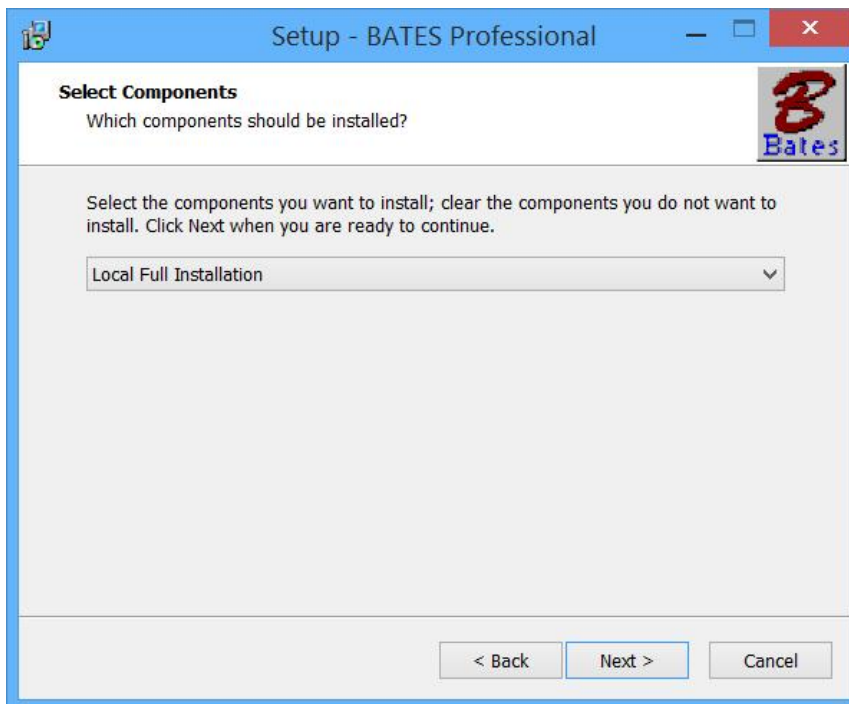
Setup - BATES Professional

Select Components
Which components should be installed?

B
Bates

Select the components you want to install; clear the components you do not want to install. Click Next when you are ready to continue.

Local Full Installation

< Back
Next >
Cancel